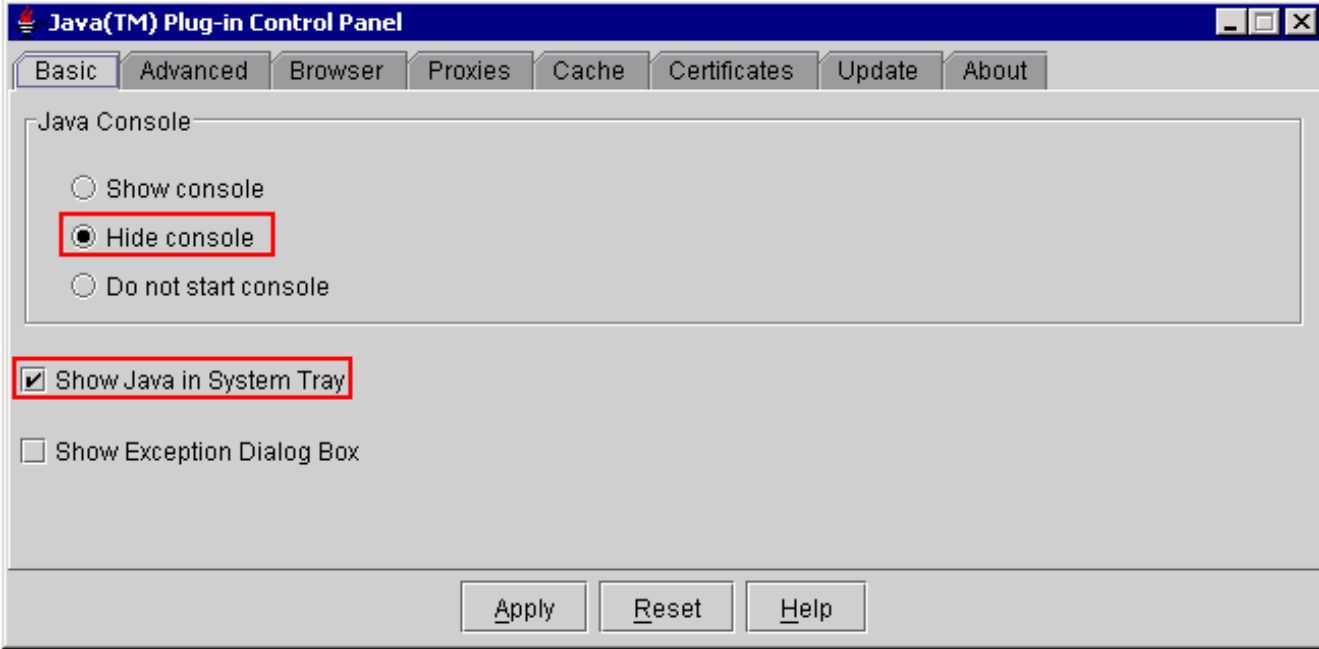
Java(TM) Plug-in Control Panel

Basic | Advanced | Browser | Proxies | Cache | Certificates | Update | About

Java Console

Show console

Hide console

Do not start console

Show Java in System Tray

Show Exception Dialog Box

Apply | Reset | Help